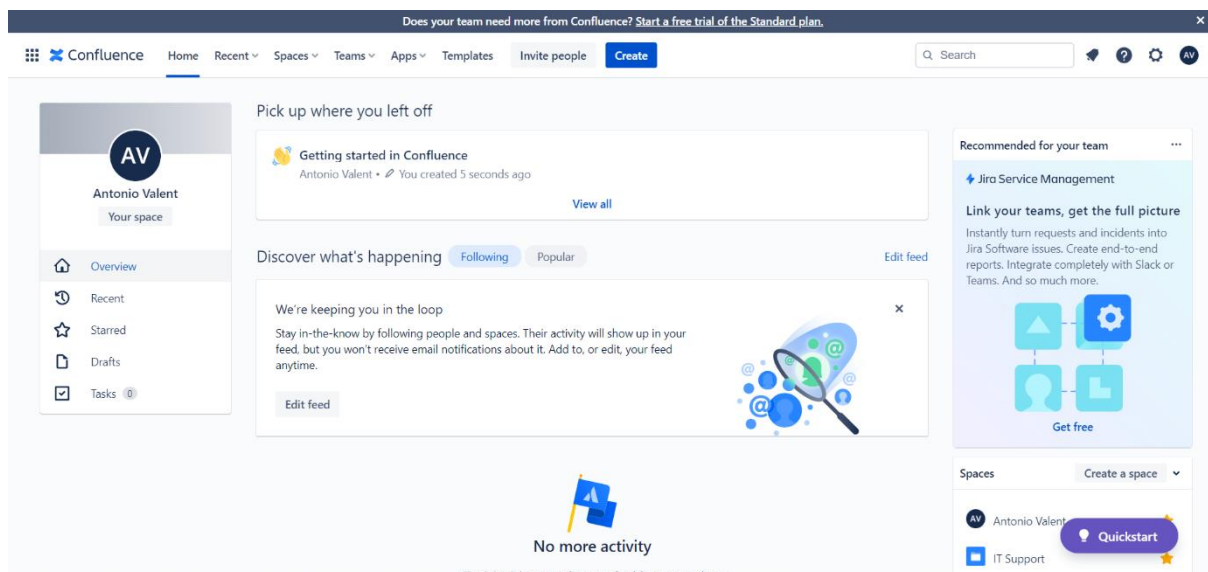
Does your team need more from Confluence? Start a free trial of the Standard plan.

Confluence Home Recent Spaces Teams Apps Templates Invite people Create

Search

AV

AV
Antonio Valent
Your space

Overview
Recent
Starred
Drafts
Tasks 0

Pick up where you left off

Getting started in Confluence
Antonio Valent • You created 5 seconds ago

View all

Discover what's happening Following Popular Edit feed

We're keeping you in the loop

Stay in-the-know by following people and spaces. Their activity will show up in your feed, but you won't receive email notifications about it. Add to, or edit, your feed anytime.

Edit feed

No more activity

Recommended for your team

Jira Service Management

Link your teams, get the full picture

Instantly turn requests and incidents into Jira Software issues. Create end-to-end reports. Integrate completely with Slack or Teams. And so much more.

Get free

Spaces Create a space

AV Antonio Valent

IT Support

Quickstart